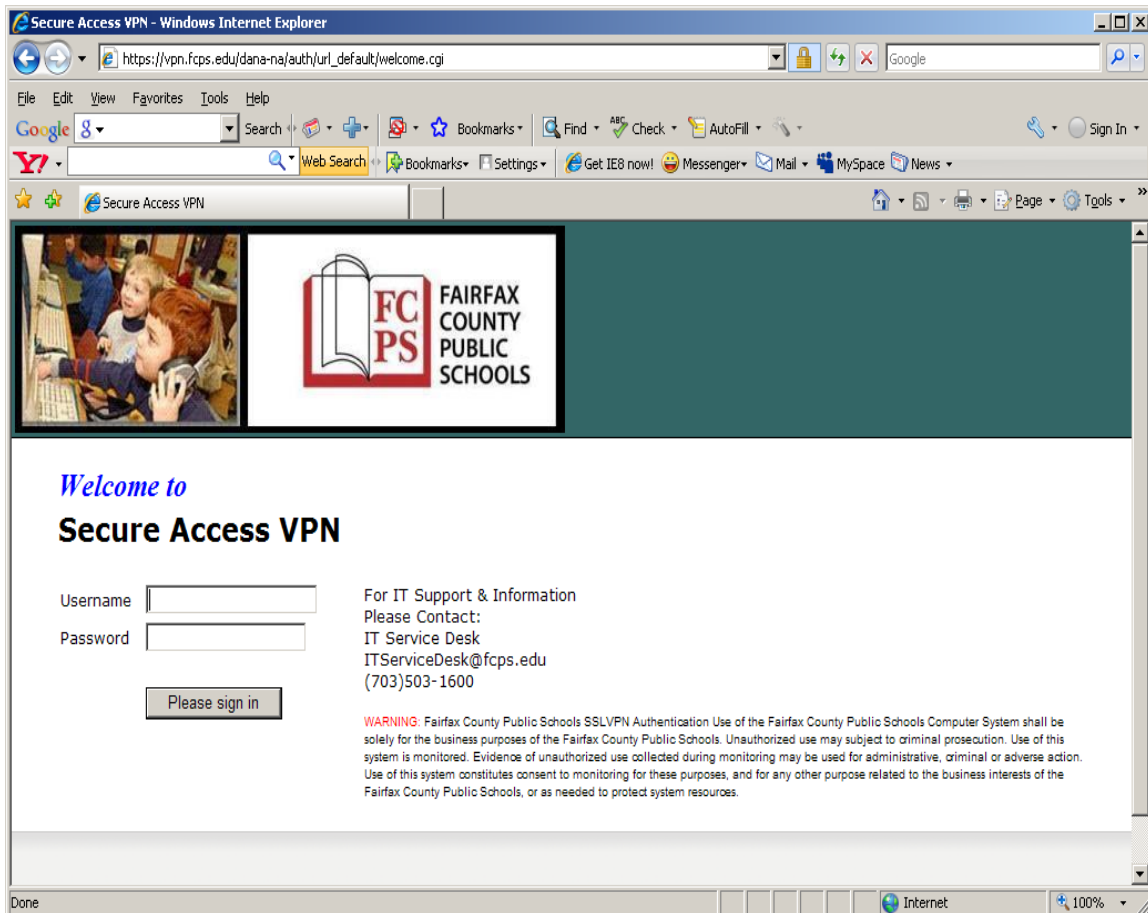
Secure Access VPN - Windows Internet Explorer

https://vpn.fcps.edu/dana-na/auth/url_default/welcome.cgi

Google

File Edit View Favorites Tools Help

Google Search Bookmarks Find Check AutoFill Sign In

Y! Web Search Bookmarks Settings Get IE8 now! Messenger Mail MySpace News

Secure Access VPN

Page Tools

FC PS FAIRFAX COUNTY PUBLIC SCHOOLS

Welcome to

Secure Access VPN

Username

Password

Please sign in

For IT Support & Information
Please Contact:
IT Service Desk
ITServiceDesk@fcps.edu
(703)503-1600

WARNING: Fairfax County Public Schools SSLVPN Authentication Use of the Fairfax County Public Schools Computer System shall be solely for the business purposes of the Fairfax County Public Schools. Unauthorized use may subject to criminal prosecution. Use of this system is monitored. Evidence of unauthorized use collected during monitoring may be used for administrative, criminal or adverse action. Use of this system constitutes consent to monitoring for these purposes, and for any other purpose related to the business interests of the Fairfax County Public Schools, or as needed to protect system resources.

Done

Internet

100%